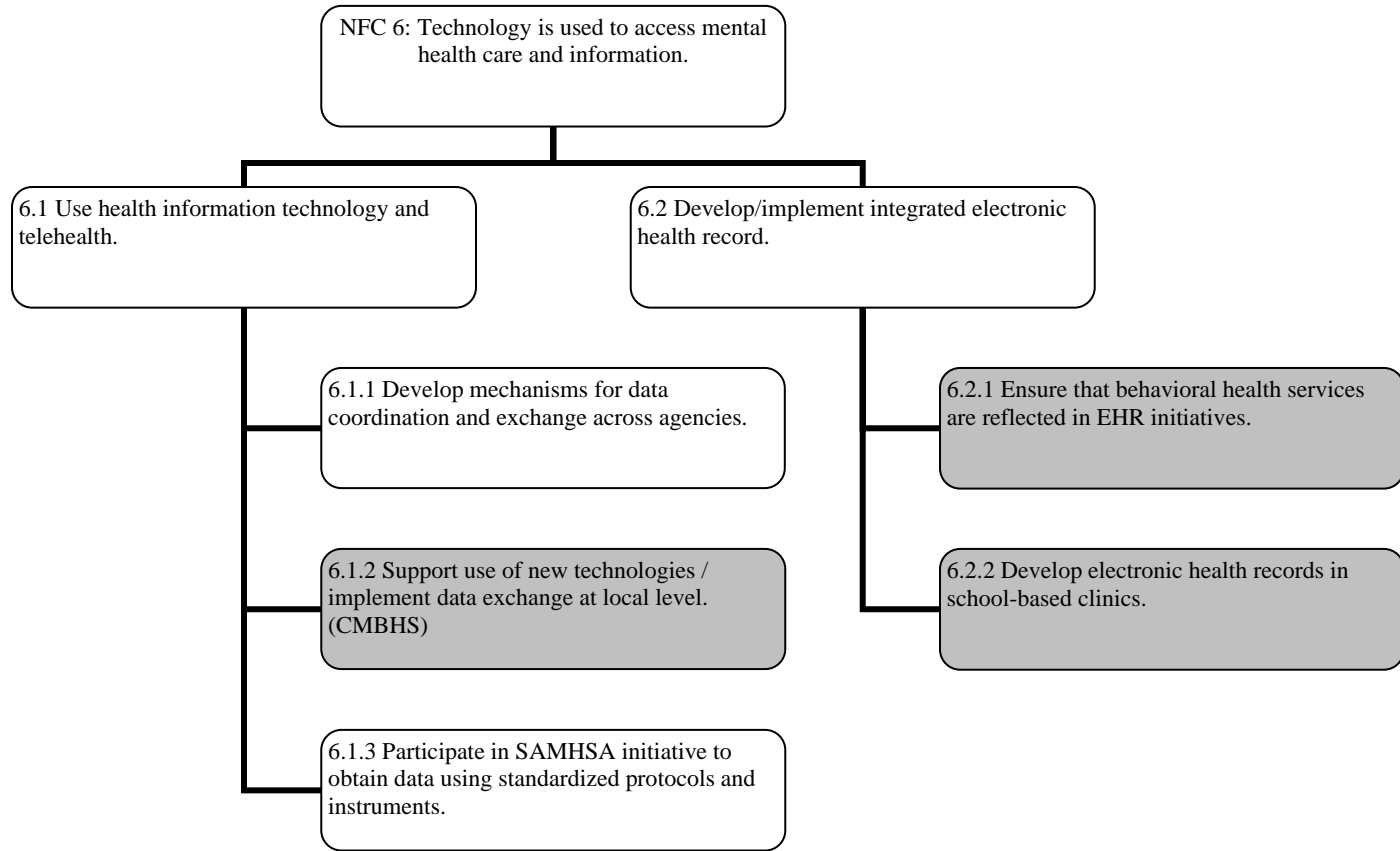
NFC 6: Technology is used to access mental health care and information.

6.1 Use health information technology and telehealth.

6.2 Develop/implement integrated electronic health record.

6.1.1 Develop mechanisms for data coordination and exchange across agencies.

6.1.2 Support use of new technologies / implement data exchange at local level. (CMBHS)

6.1.3 Participate in SAMHSA initiative to obtain data using standardized protocols and instruments.

6.2.1 Ensure that behavioral health services are reflected in EHR initiatives.

6.2.2 Develop electronic health records in school-based clinics.